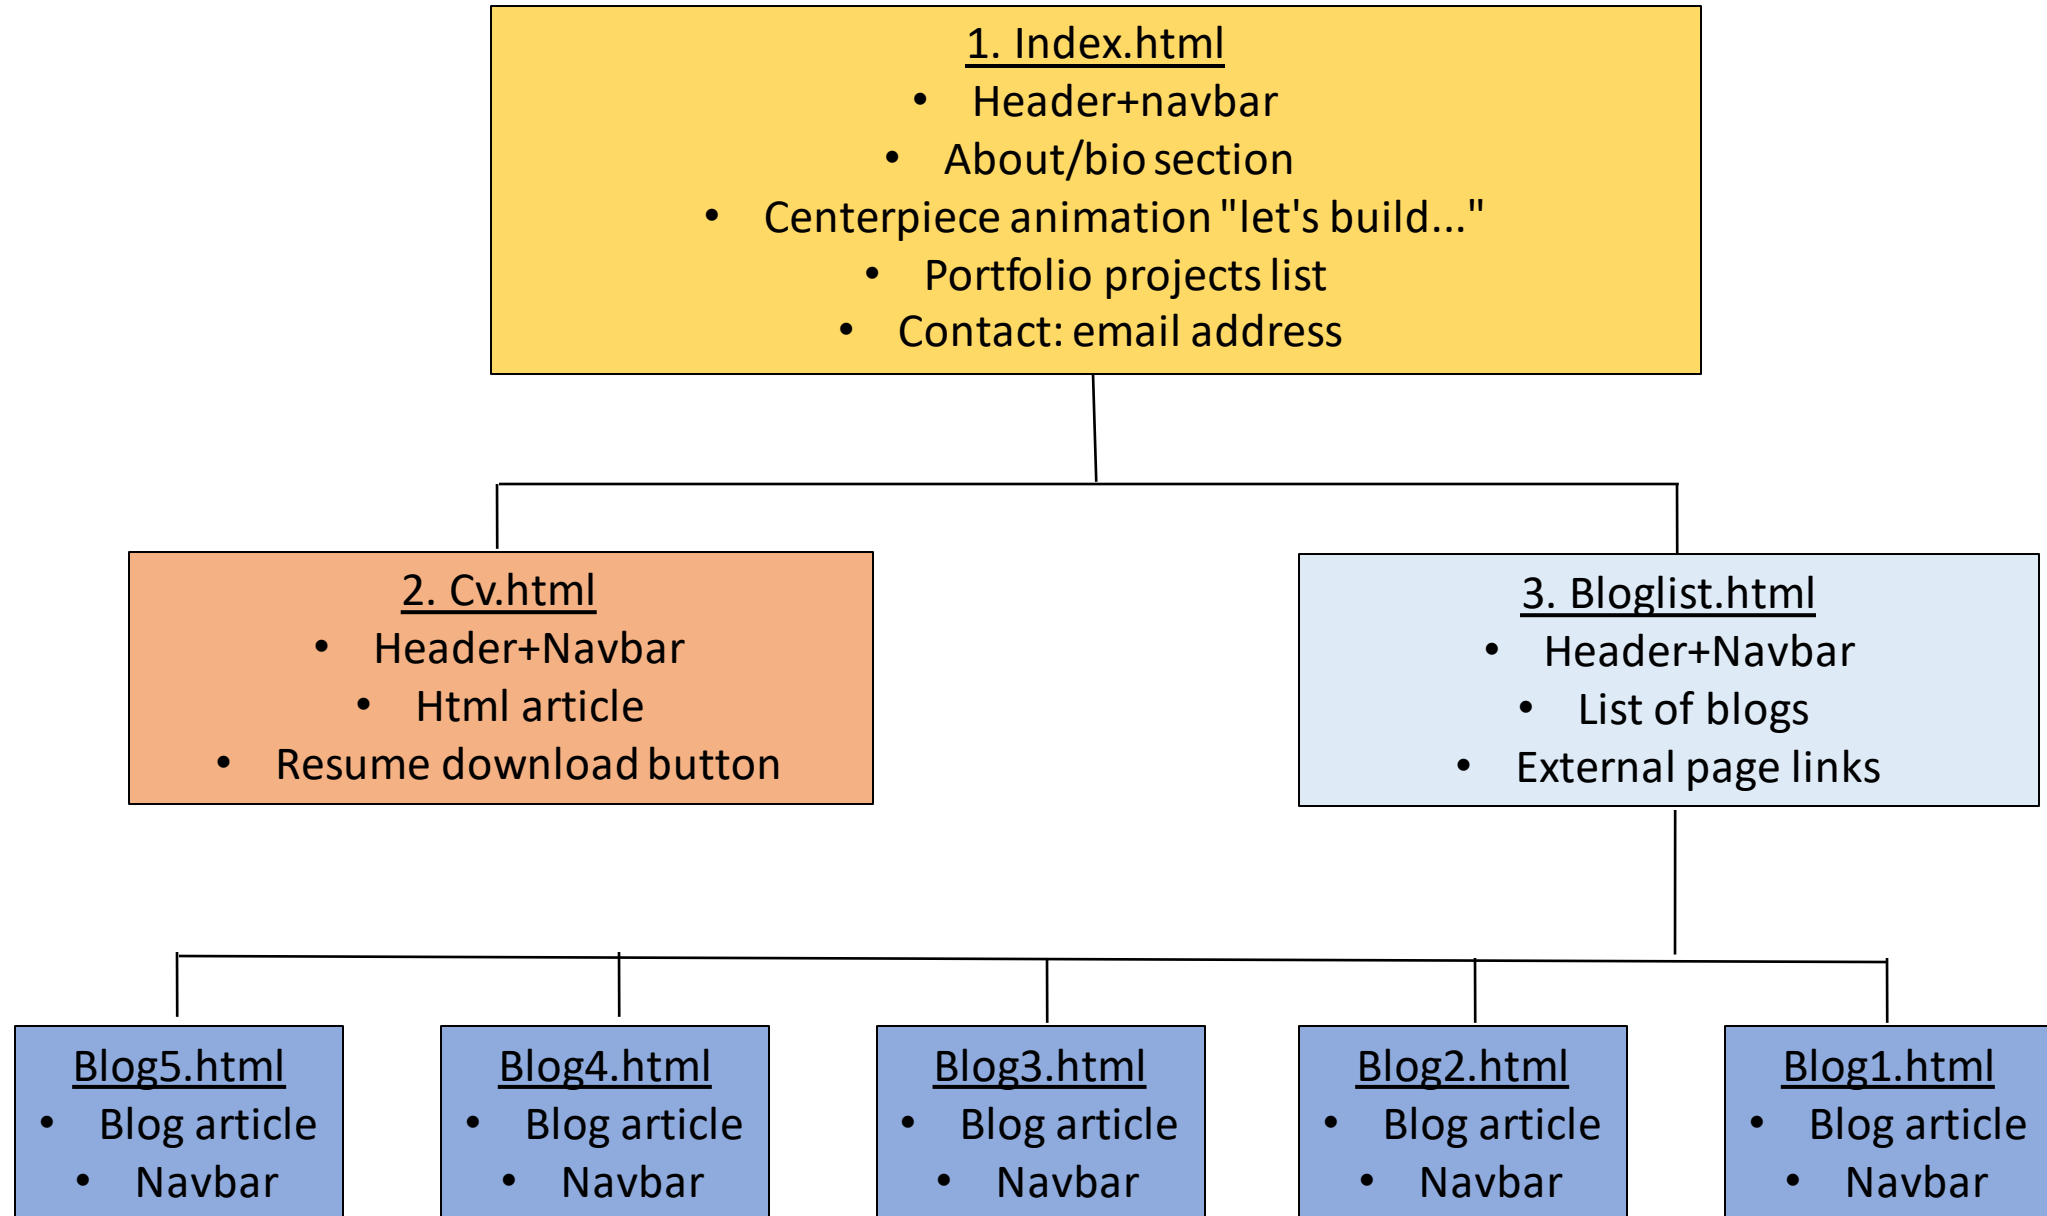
1. Index.html
- Header+navbar
- About/bio section
- Centerpiece animation "let's build..."
- Portfolio projects list
- Contact: email address

2. Cv.html
- Header+Navbar
- Html article
- Resume download button

3. Bloglist.html
- Header+Navbar
- List of blogs
- External page links

Blog5.html
- Blog article
- Navbar

Blog4.html
- Blog article
- Navbar

Blog3.html
- Blog article
- Navbar

Blog2.html
- Blog article
- Navbar

Blog1.html
- Blog article
- Navbar